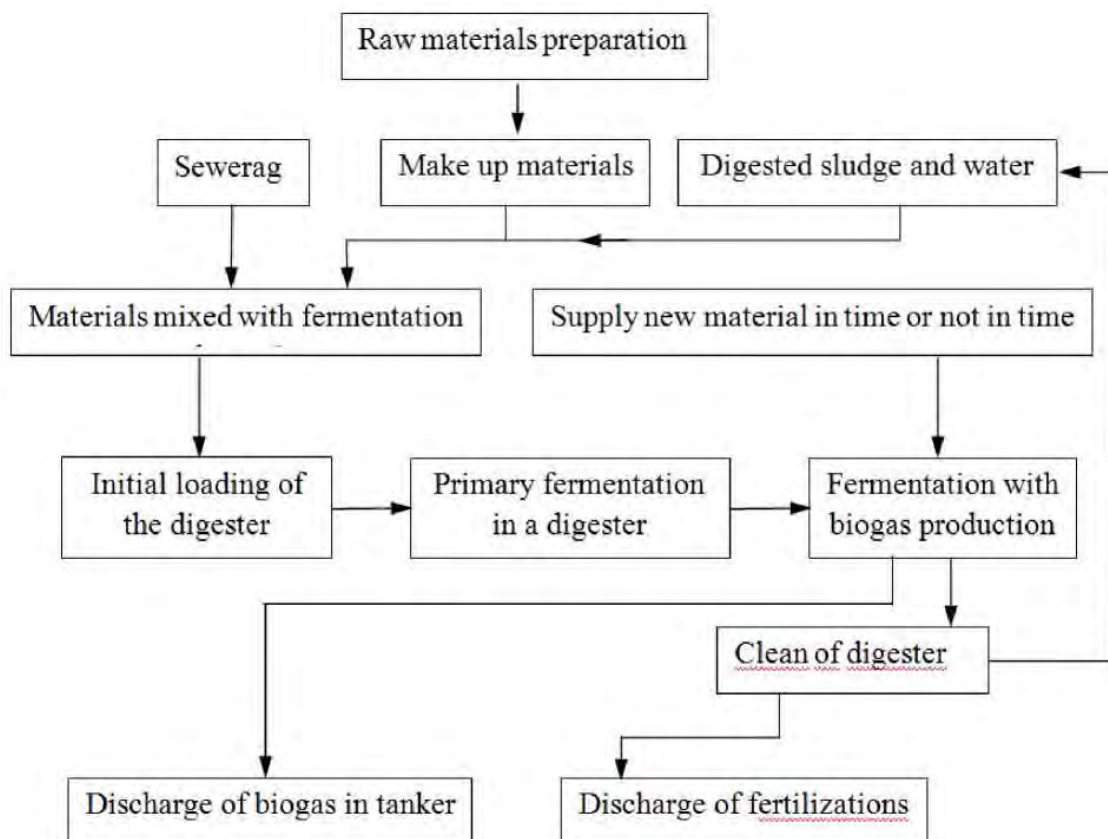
Raw materials preparation

Sewerag

Make up materials

Digested sludge and water

Materials mixed with fermentation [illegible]

Supply new material in time or not in time

Initial loading of the digester

Primary fermentation in a digester

Fermentation with biogas production

Clean of digester

Discharge of biogas in tanker

Discharge of fertilizations